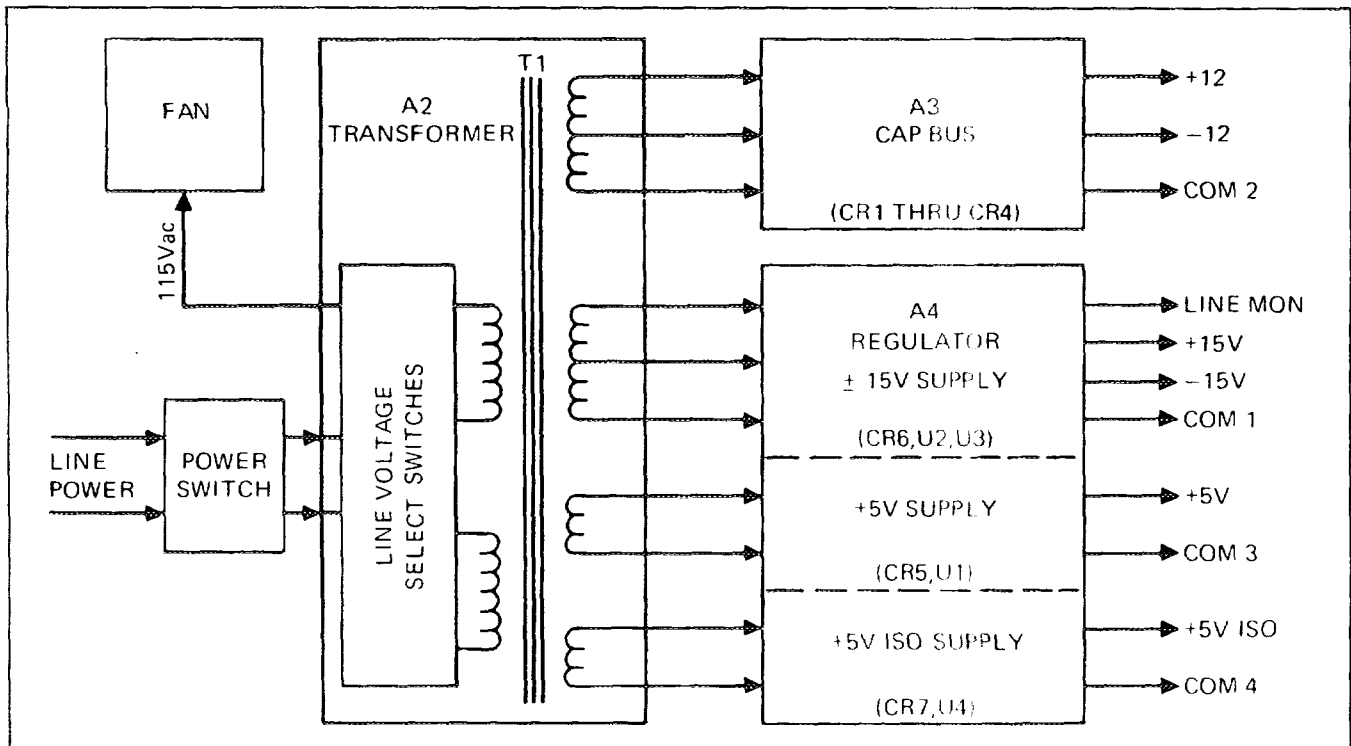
FAN

115Vac

LINE POWER

POWER SWITCH

A2 TRANSFORMER

T1

LINE VOLTAGE SELECT SWITCHES

A3 CAP BUS

(CR1 THRU CR4)

+12

−12

COM 2

A4 REGULATOR

$\pm$ 15V SUPPLY

(CR6,U2,U3)

LINE MON

+15V

−15V

COM 1

+5V SUPPLY

(CR5,U1)

+5V

COM 3

+5V ISO SUPPLY

(CR7,U4)

+5V ISO

COM 4